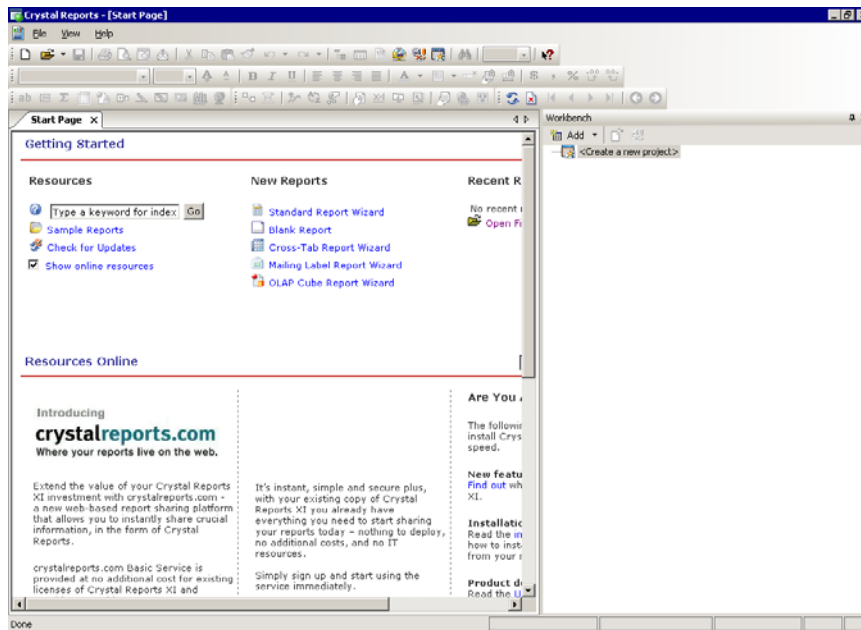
Crystal Reports - [Start Page]

File View Help

Start Page ✕

Workbench

Add

<Create a new project>

Getting Started

Resources

Type a keyword for index Go

Sample Reports

Check for Updates

Show online resources

New Reports

Standard Report Wizard

Blank Report

Cross-Tab Report Wizard

Mailing Label Report Wizard

OLAP Cube Report Wizard

Recent R

No recent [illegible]

Open Fi

Resources Online

Introducing

crystalreports.com

Where your reports live on the web.

Extend the value of your Crystal Reports XI investment with crystalreports.com - a new web-based report sharing platform that allows you to instantly share crucial information, in the form of Crystal Reports.

crystalreports.com Basic Service is provided at no additional cost for existing licenses of Crystal Reports XI and

It's instant, simple and secure plus, with your existing copy of Crystal Reports XI you already have everything you need to start sharing your reports today – nothing to deploy, no additional costs, and no IT resources.

Simply sign up and start using the service immediately.

Are You

The followi install Crys speed.

New featu

Find out wh XI.

Installatio

Read the in how to inst from your

Product d

Read the U

Done